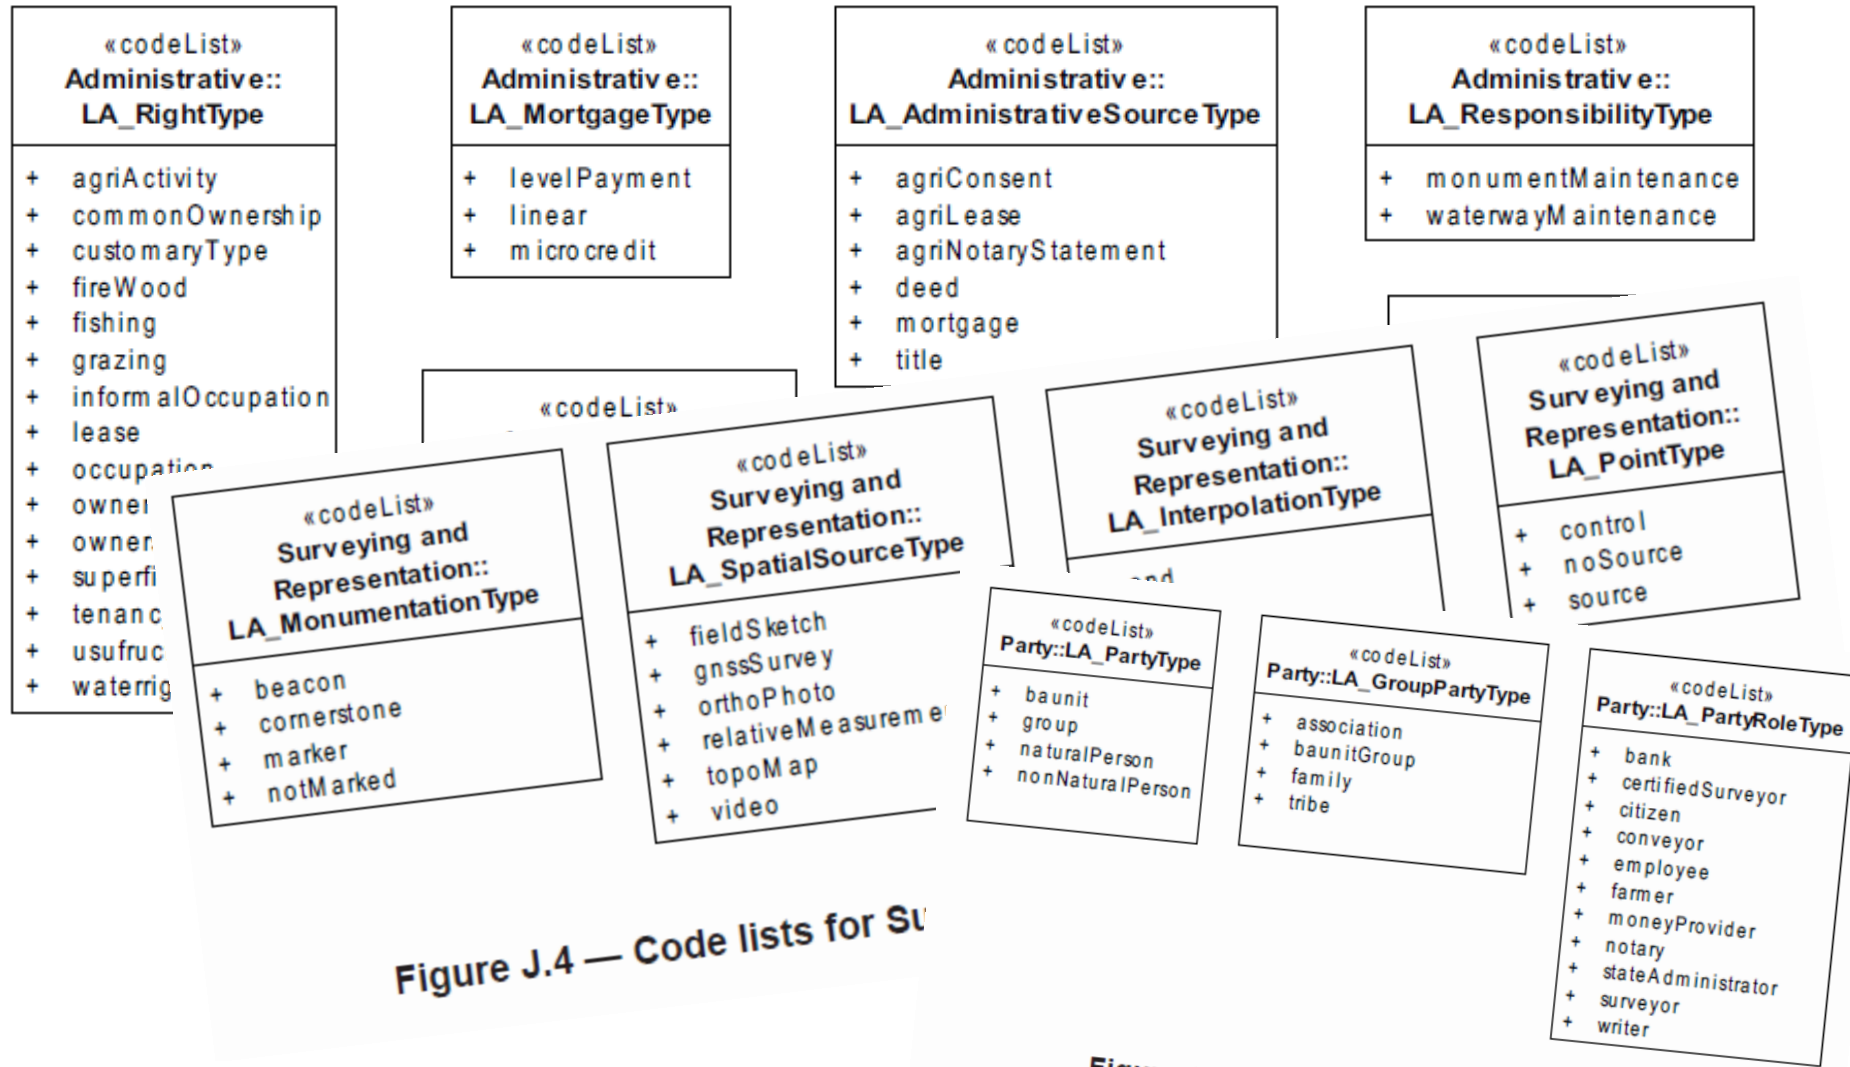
«codeList»
Administrative::
LA_RightType

+ agriActivity
+ commonOwnership
+ customaryType
+ fireWood
+ fishing
+ grazing
+ informalOccupation
+ lease
+ occupatio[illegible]
+ owne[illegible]
+ owne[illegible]
+ superfi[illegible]
+ tenanc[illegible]
+ usufruc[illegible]
+ waterrig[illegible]

«codeList»
Administrative::
LA_MortgageType

+ levelPayment
+ linear
+ microcredit

«codeList»
Administrative::
LA_AdministrativeSourceType

+ agriConsent
+ agriLease
+ agriNotaryStatement
+ deed
+ mortgage
+ title

«codeList»
Administrative::
LA_ResponsibilityType

+ monumentMaintenance
+ waterwayMaintenance

«codeList»

«codeList»
Surveying and
Representation::
LA_MonumentationType

+ beacon
+ cornerstone
+ marker
+ notMarked

«codeList»
Surveying and
Representation::
LA_SpatialSourceType

+ fieldSketch
+ gnssSurvey
+ orthoPhoto
+ relativeMeasureme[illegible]
+ topoMap
+ video

«codeList»
Surveying and
Representation::
LA_InterpolationType

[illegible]

«codeList»
Surveying and
Representation::
LA_PointType

+ control
+ noSource
+ source

«codeList»
Party::LA_PartyType

+ baunit
+ group
+ naturalPerson
+ nonNaturalPerson

«codeList»
Party::LA_GroupPartyType

+ association
+ baunitGroup
+ family
+ tribe

«codeList»
Party::LA_PartyRoleType

+ bank
+ certifiedSurveyor
+ citizen
+ conveyor
+ employee
+ farmer
+ moneyProvider
+ notary
+ stateAdministrator
+ surveyor
+ writer

Figure J.4 — Code lists for Su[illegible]

Fig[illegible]